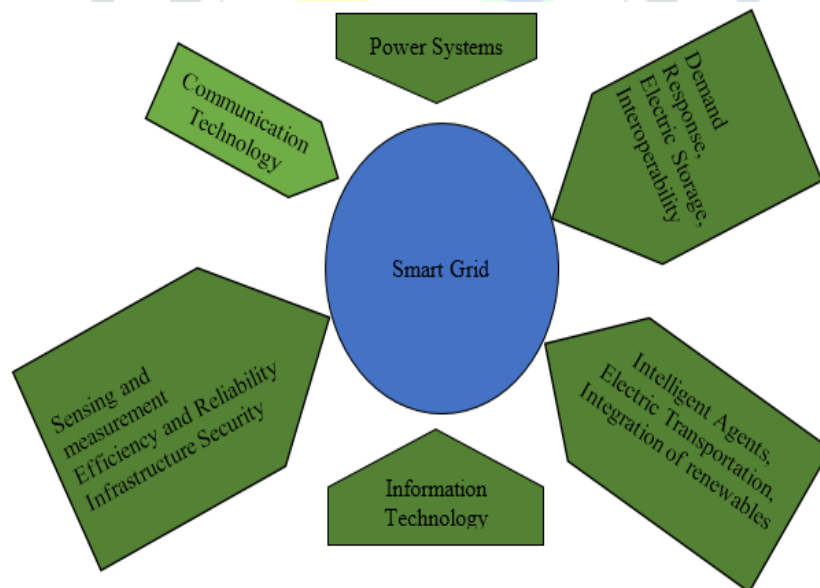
Power Systems

Communication Technology

Demand Response, Electric Storage, Interoperability

Smart Grid

Sensing and measurement Efficiency and Reliability Infrastructure Security

Intelligent Agents, Electric Transportation, Integration of renewables

Information Technology